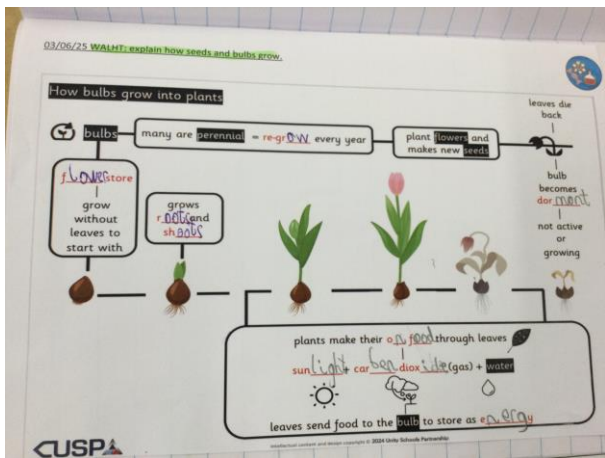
03/06/25 WALHT: explain how seeds and bulbs grow.

How bulbs grow into plants

bulbs

many are perennial = re-grow every year

plant flowers and makes new seeds

leaves die back

bulb becomes dormant

not active or growing

flower store

grow without leaves to start with

grows roots and shoots

plants make their own food through leaves

sunlight + carbon dioxide (gas) + water

leaves send food to the bulb to store as energy

CUSP

Intellectual content and design copyright © 2024 Unity Schools Partnership